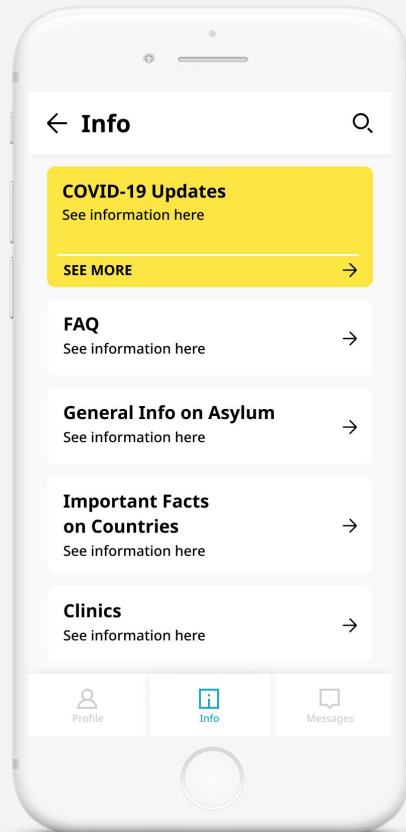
Info

COVID-19 Updates
See information here

SEE MORE

FAQ
See information here

General Info on Asylum
See information here

Important Facts on Countries
See information here

Clinics
See information here

Profile
Info
Messages